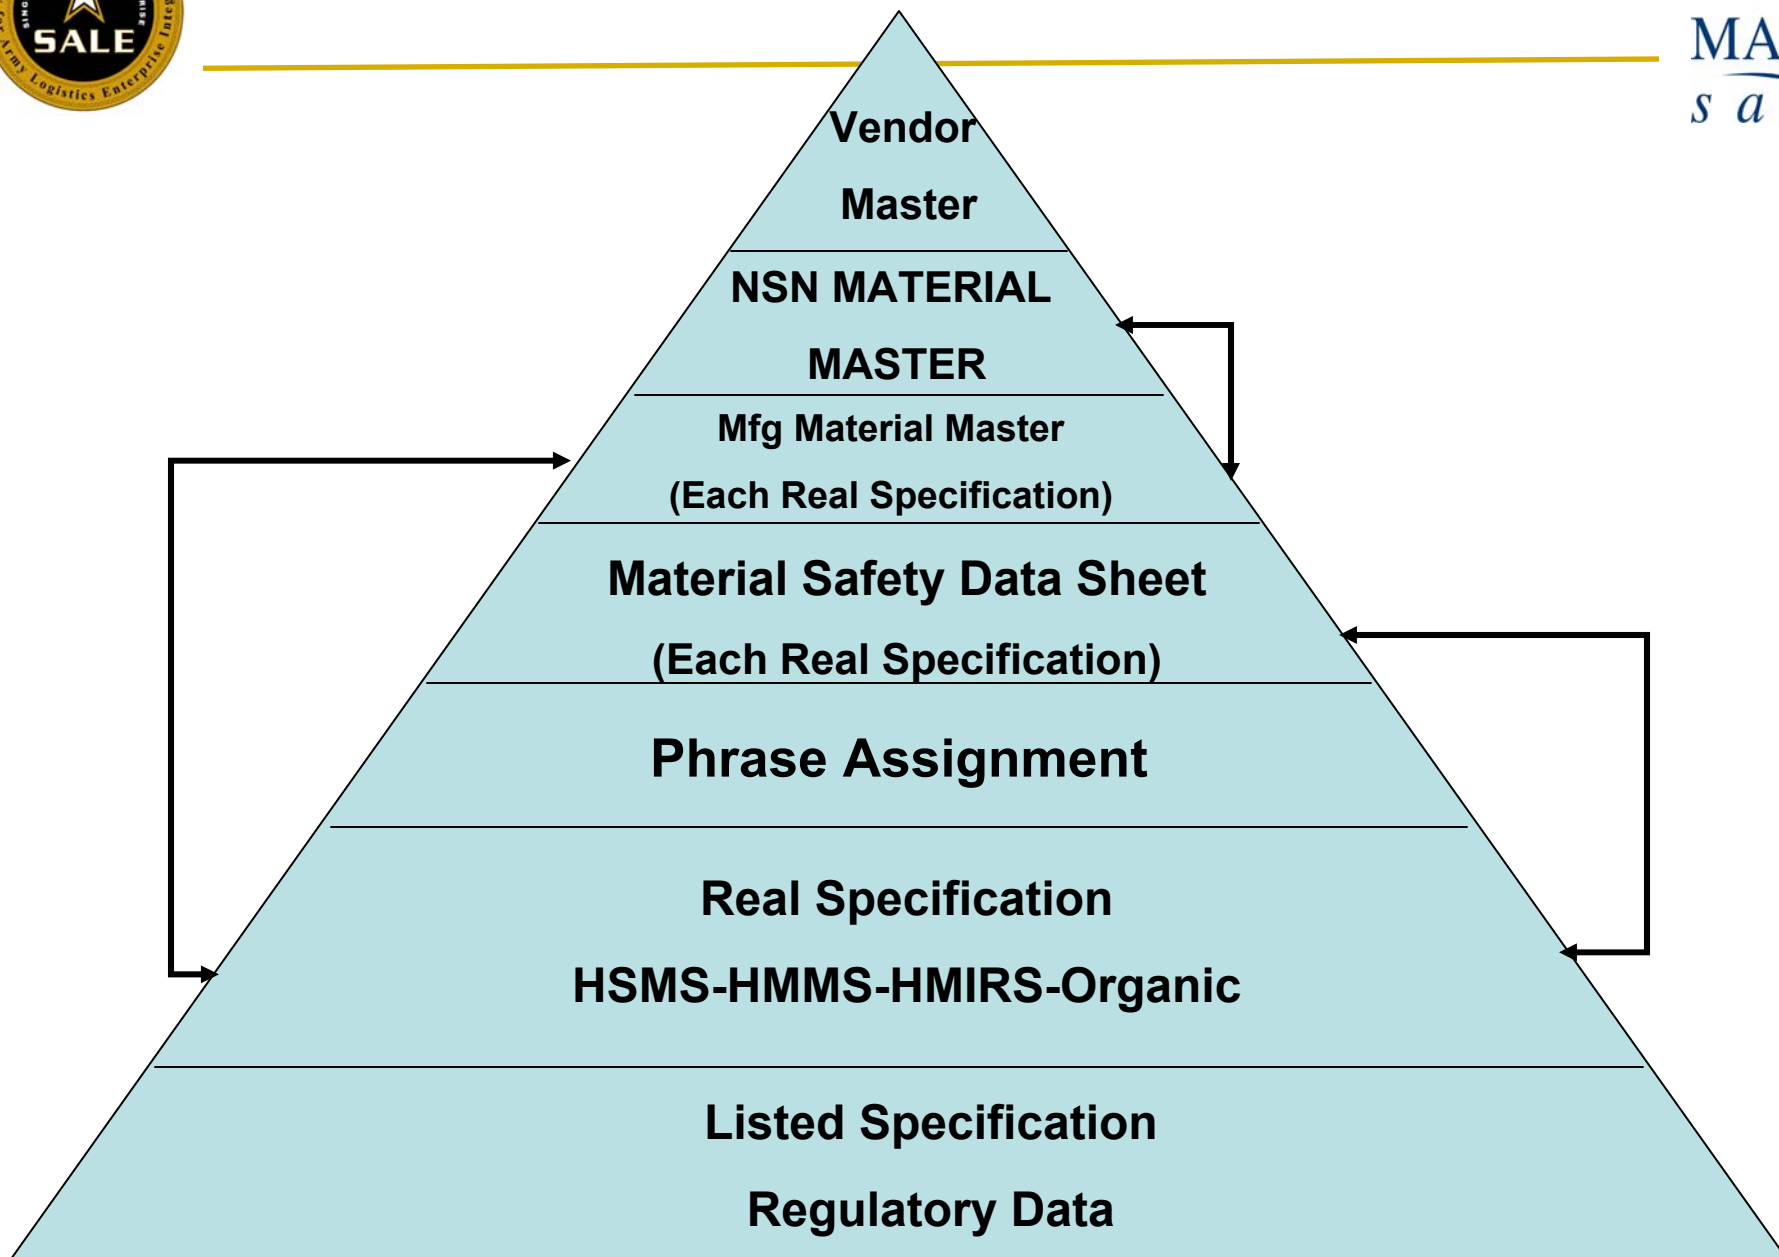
SALE

Army Logistics Enterprise

MA
s a

Vendor

Master

NSN MATERIAL

MASTER

Mfg Material Master

(Each Real Specification)

Material Safety Data Sheet

(Each Real Specification)

Phrase Assignment

Real Specification

HSMS-HMMS-HMIRS-Organic

Listed Specification

Regulatory Data